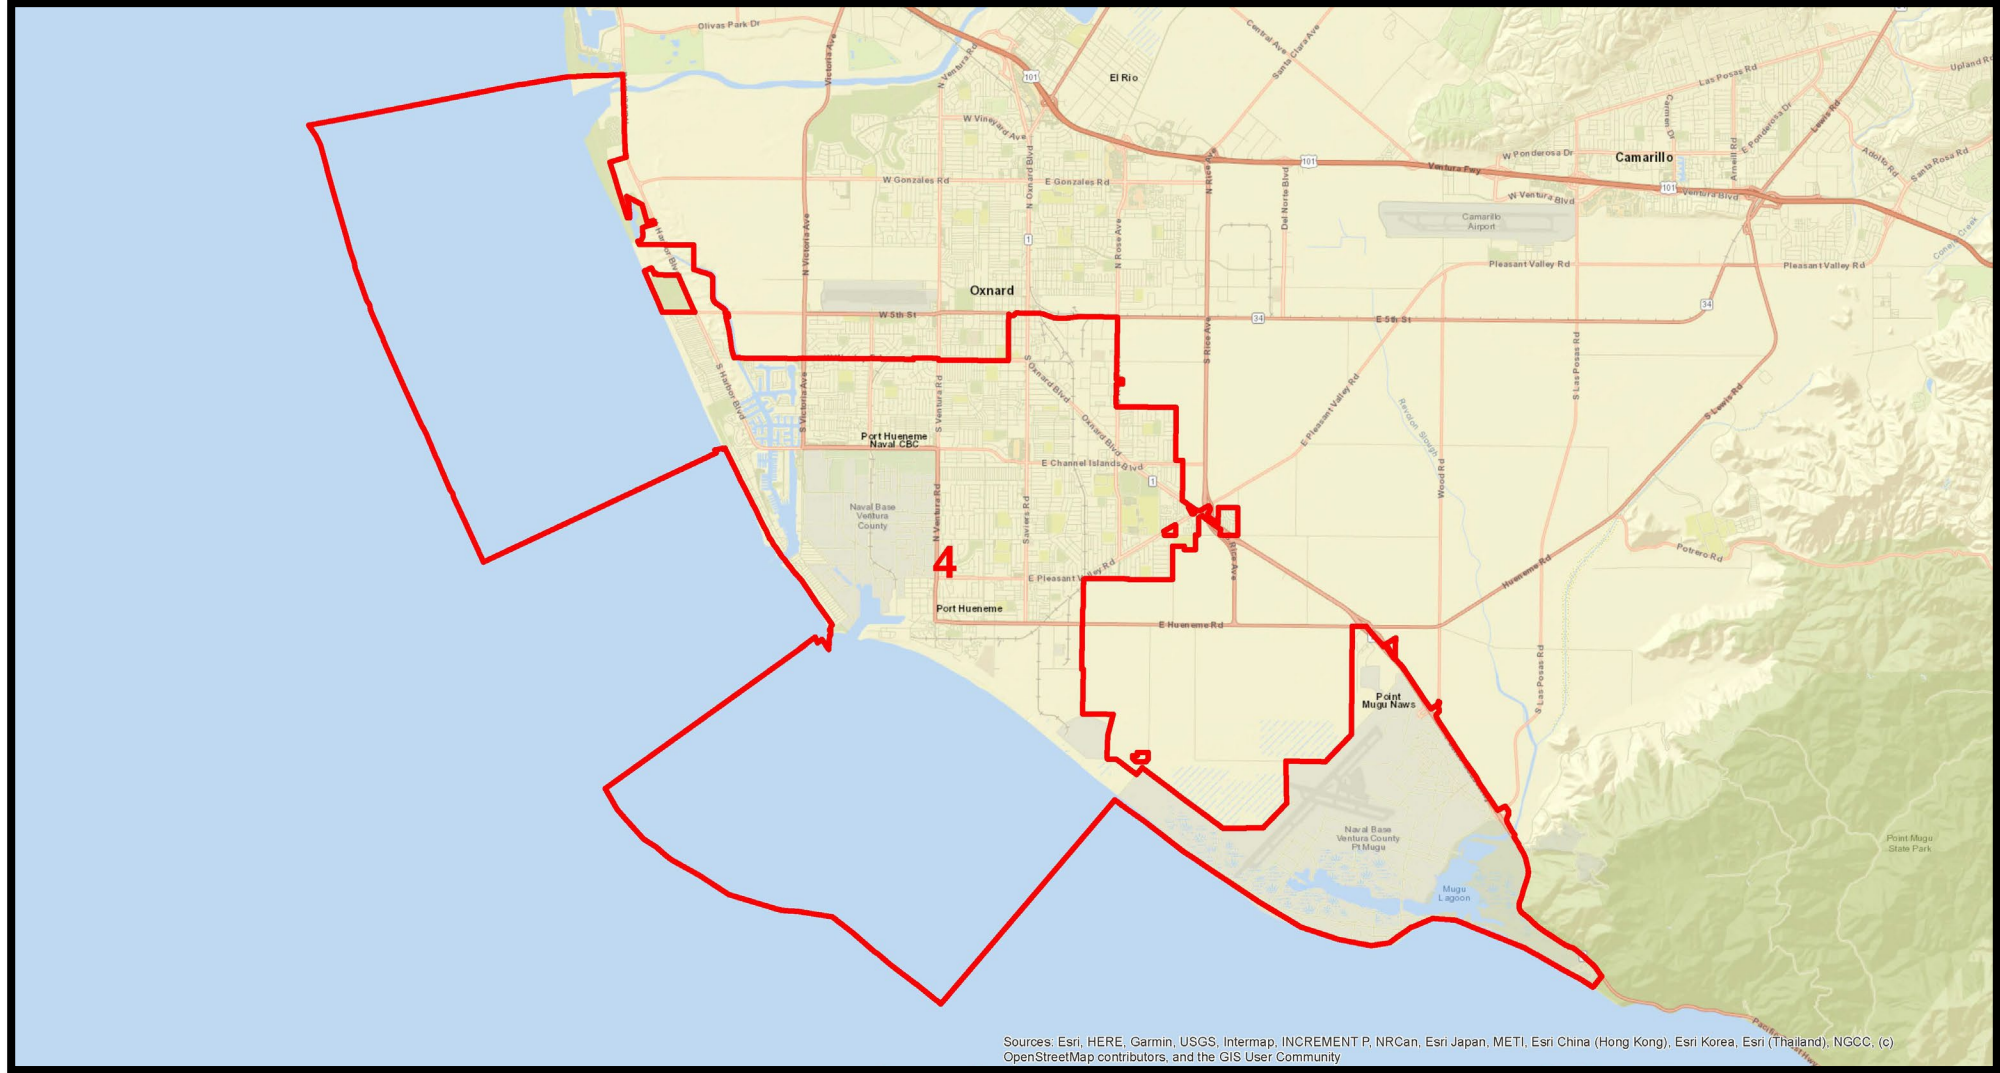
Olivas Park Dr
Victoria Ave
N Ventura Rd
101
El Rio
Central Ave
Santa Clara Ave
Upland Rd
Las Posas Rd
W Vineyard Ave
N Oxnard Blvd
N Rice Ave
101
Ventura Fwy
W Ponderosa Dr
Camarillo
Carmen Dr
Arneill Rd
E Ponderosa Dr
Lewis Rd
Adolfo Rd
Santa Rosa Rd
W Gonzales Rd
E Gonzales Rd
Del Norte Blvd
W Ventura Blvd
101
Ventura Blvd
Camarillo Airport
N Victoria Ave
N Rose Ave
1
Harbor Blvd
Pleasant Valley Rd
Pleasant Valley Rd
Conejo Creek
Oxnard
34
W 5th St
34
E 5th St
S Oxnard Blvd
S Rice Ave
S Las Posas Rd
S Lewis Rd
S Harbor Blvd
S Victoria Ave
S Ventura Rd
E Pleasant Valley Rd
Revolon Slough
Oxnard Blvd
Port Hueneme Naval CBC
E Channel Islands Blvd
1
Wood Rd
Naval Base Ventura County
N Ventura Rd
Saviers Rd
Rice Ave
Potrero Rd
4
E Pleasant Valley Rd
Hueneme Rd
Port Hueneme
E Hueneme Rd
S Las Posas Rd
Point Mugu Naws
Naval Base Ventura County Pt Mugu
Point Mugu State Park
Mugu Lagoon
Pacific Coast Hwy
Sources: Esri, HERE, Garmin, USGS, Intermap, INCREMENT P, NRCan, Esri Japan, METI, Esri China (Hong Kong), Esri Korea, Esri (Thailand), NGCC, (c) OpenStreetMap contributors, and the GIS User Community